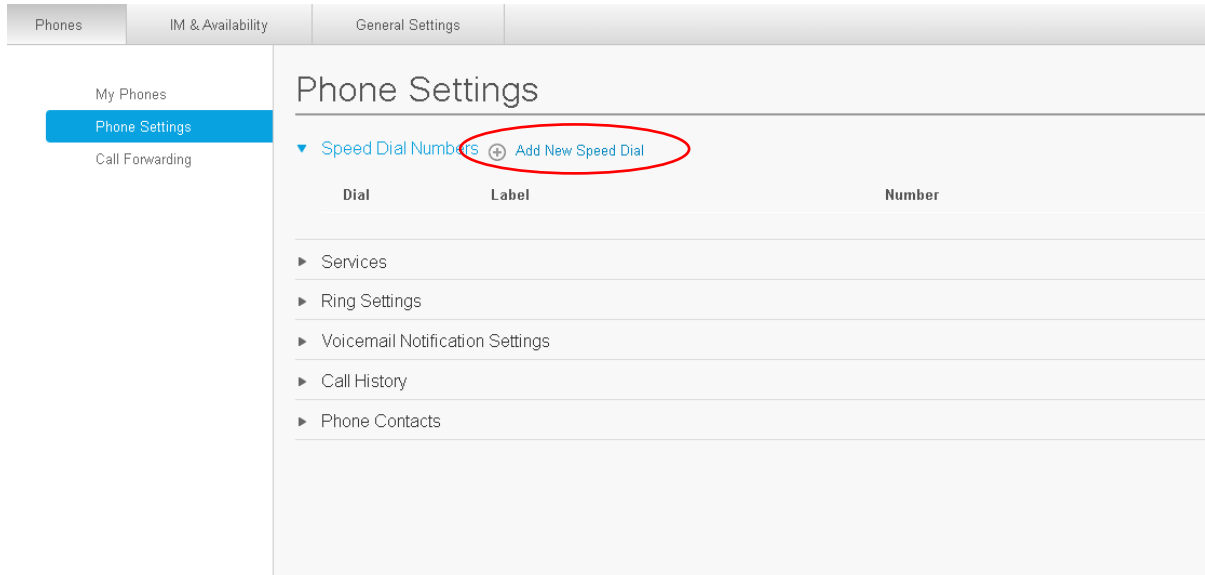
Phones | IM & Availability | General Settings

My Phones
Phone Settings
Call Forwarding

Phone Settings

▼ Speed Dial Numbers ⊕ Add New Speed Dial

| Dial | Label | Number |
|---|---|---|

► Services
► Ring Settings
► Voicemail Notification Settings
► Call History
► Phone Contacts